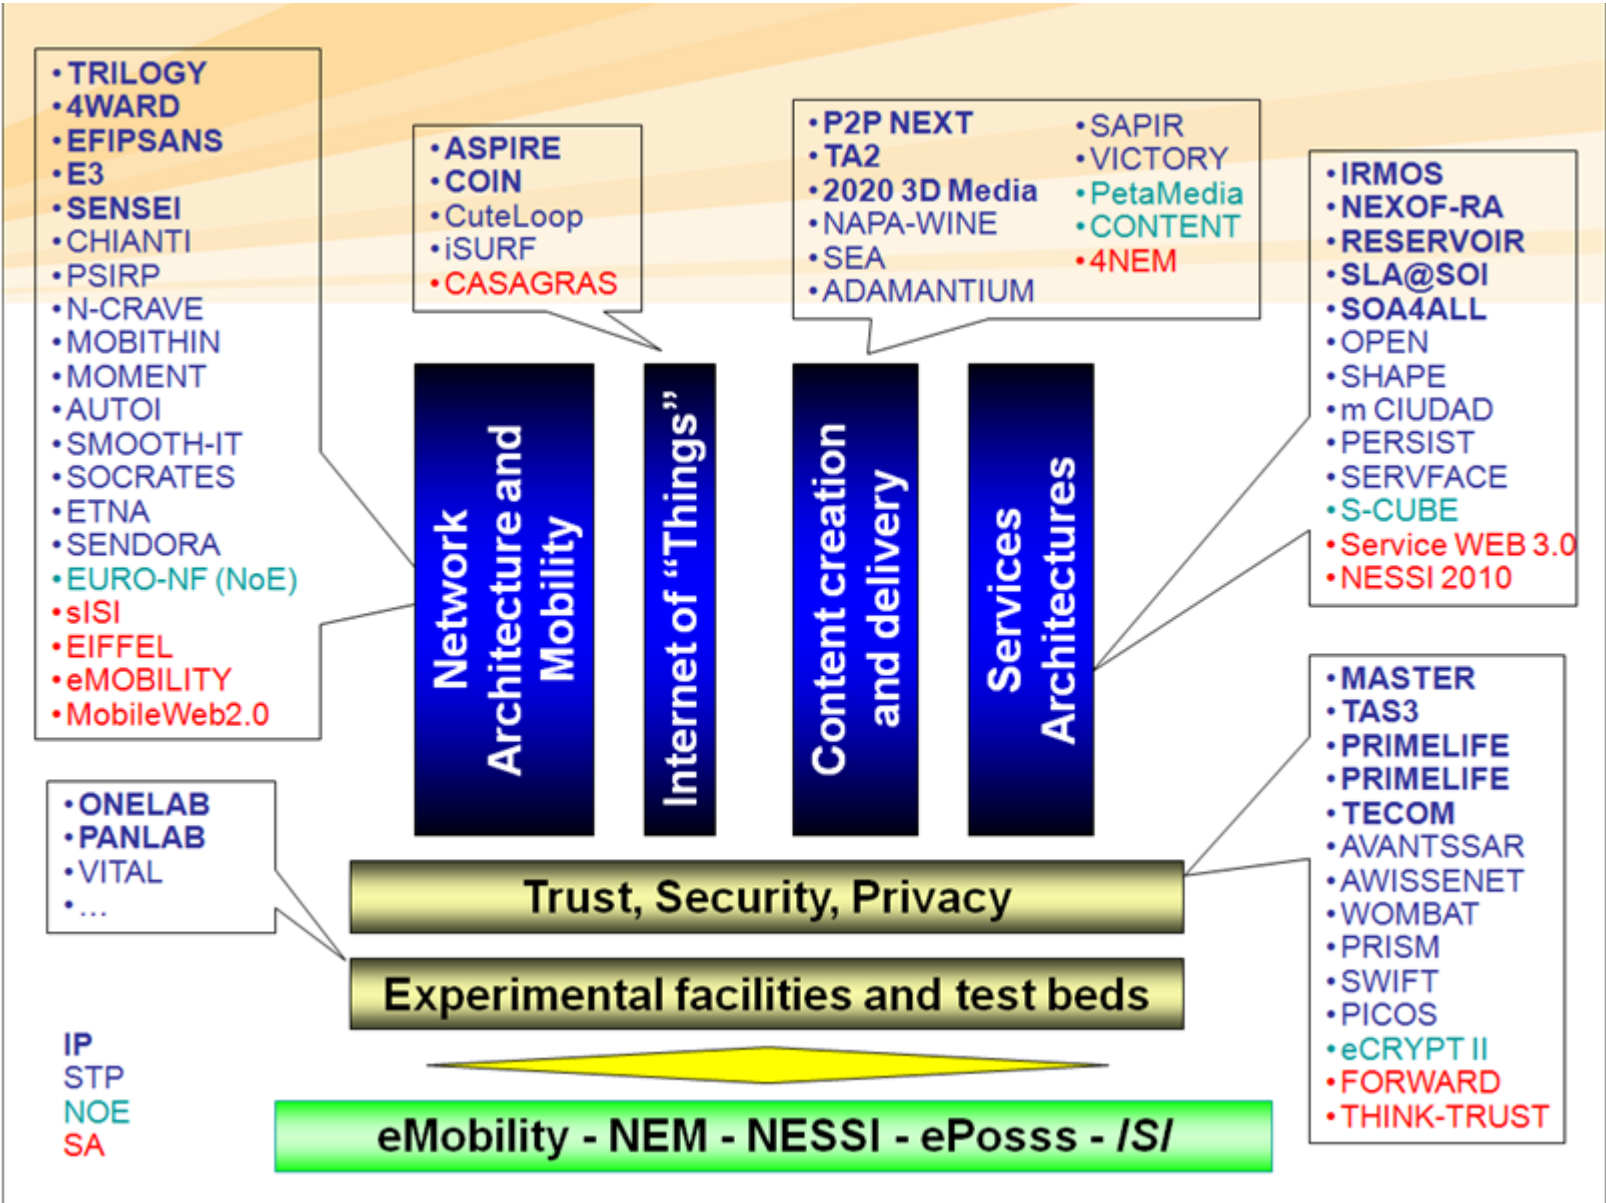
• TRILOGY
• 4WARD
• EFIPSANS
• E3
• SENSEI
• CHIANTI
• PSIRP
• N-CRAVE
• MOBITHIN
• MOMENT
• AUTOI
• SMOOTH-IT
• SOCRATES
• ETNA
• SENDORA
• EURO-NF (NoE)
• sISI
• EIFFEL
• eMOBILITY
• MobileWeb2.0

• ASPIRE
• COIN
• CuteLoop
• iSURF
• CASAGRAS

• P2P NEXT
• TA2
• 2020 3D Media
• NAPA-WINE
• SEA
• ADAMANTIUM
• SAPIR
• VICTORY
• PetaMedia
• CONTENT
• 4NEM

• IRMOS
• NEXOF-RA
• RESERVOIR
• SLA@SOI
• SOA4ALL
• OPEN
• SHAPE
• m CIUDAD
• PERSIST
• SERVFACE
• S-CUBE
• Service WEB 3.0
• NESSI 2010

Network Architecture and Mobility

Internet of "Things"

Content creation and delivery

Services Architectures

• ONELAB
• PANLAB
• VITAL
• ...

Trust, Security, Privacy

Experimental facilities and test beds

• MASTER
• TAS3
• PRIMELIFE
• PRIMELIFE
• TECOM
• AVANTSSAR
• AWISSENET
• WOMBAT
• PRISM
• SWIFT
• PICOS
• eCRYPT II
• FORWARD
• THINK-TRUST

IP
STP
NOE
SA

eMobility - NEM - NESSI - ePosss - *ISI*